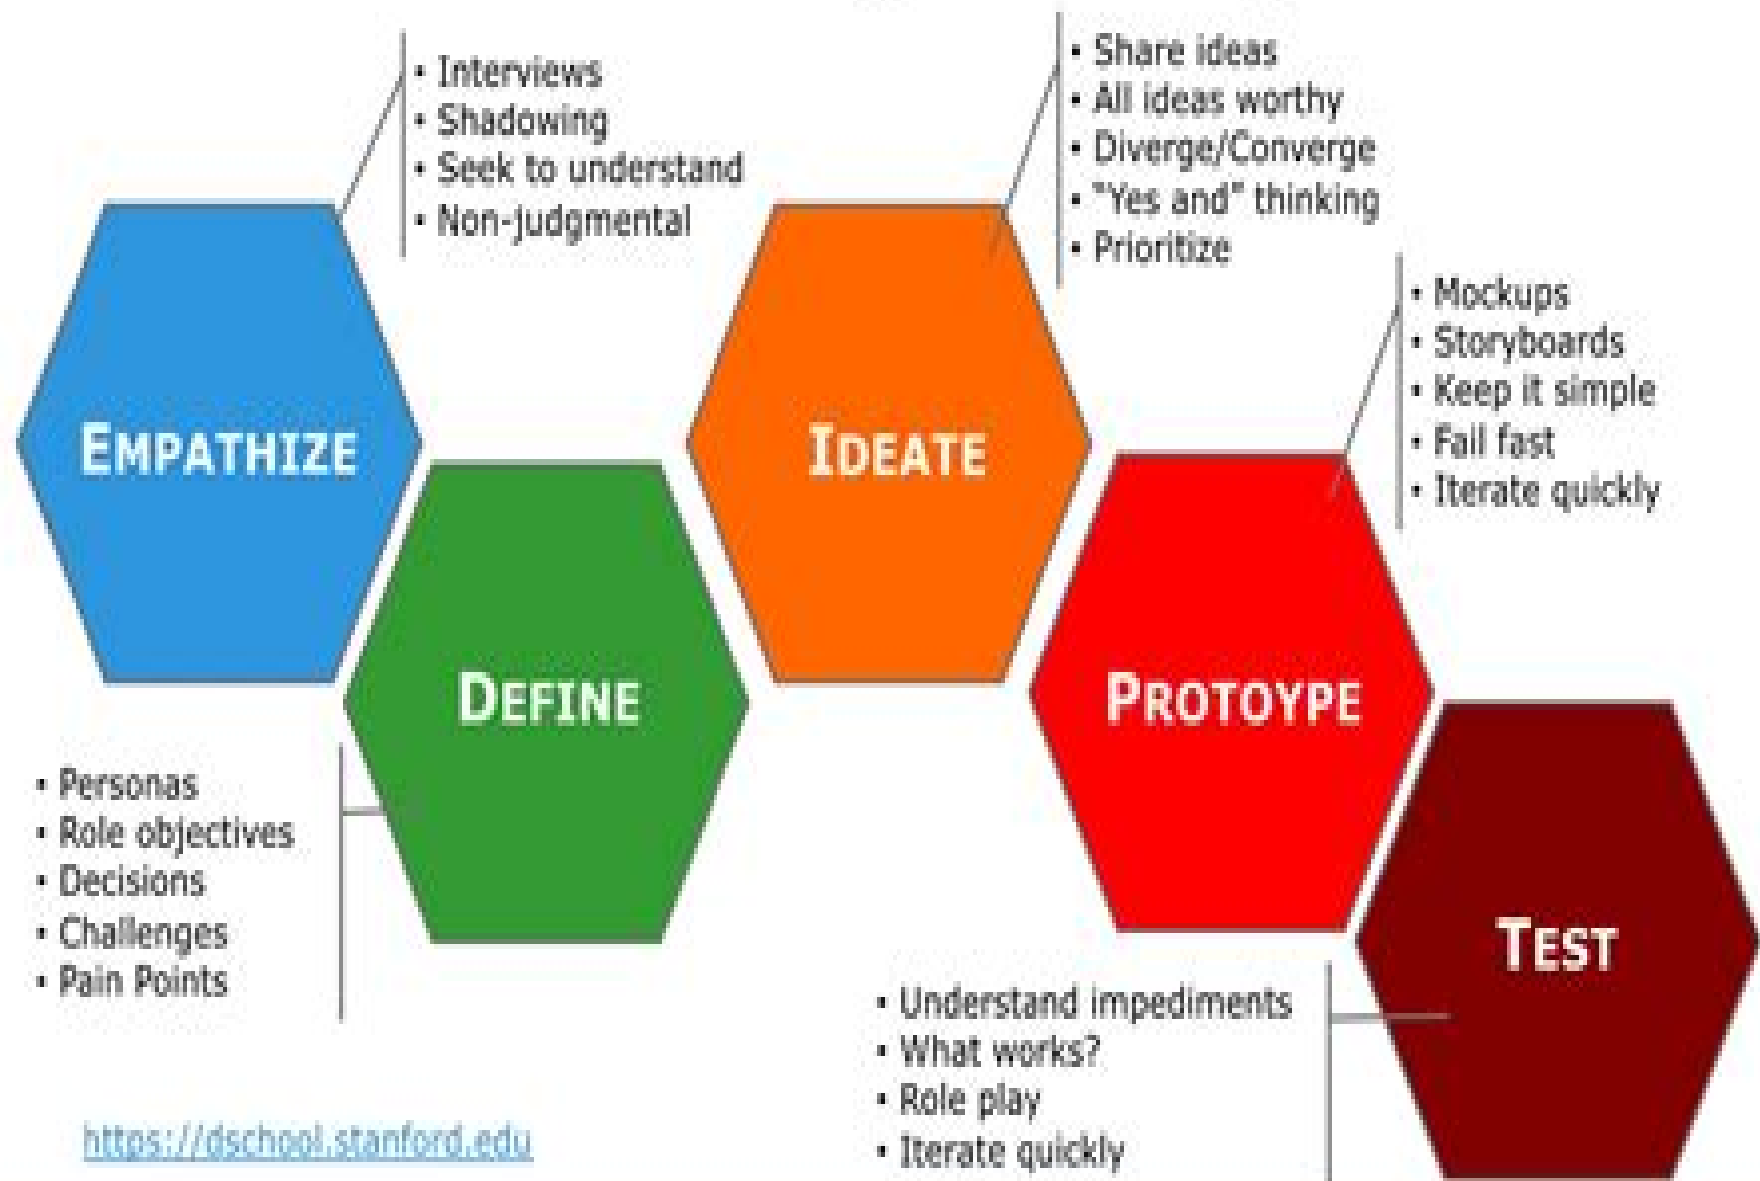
• Interviews
• Shadowing
• Seek to understand
• Non-judgmental

EMPATHIZE

DEFINE

• Personas
• Role objectives
• Decisions
• Challenges
• Pain Points

• Share ideas
• All ideas worthy
• Diverge/Converge
• "Yes and" thinking
• Prioritize

IDEATE

• Mockups
• Storyboards
• Keep it simple
• Fail fast
• Iterate quickly

PROTOYPE

TEST

• Understand impediments
• What works?
• Role play
• Iterate quickly

https://dschool.stanford.edu